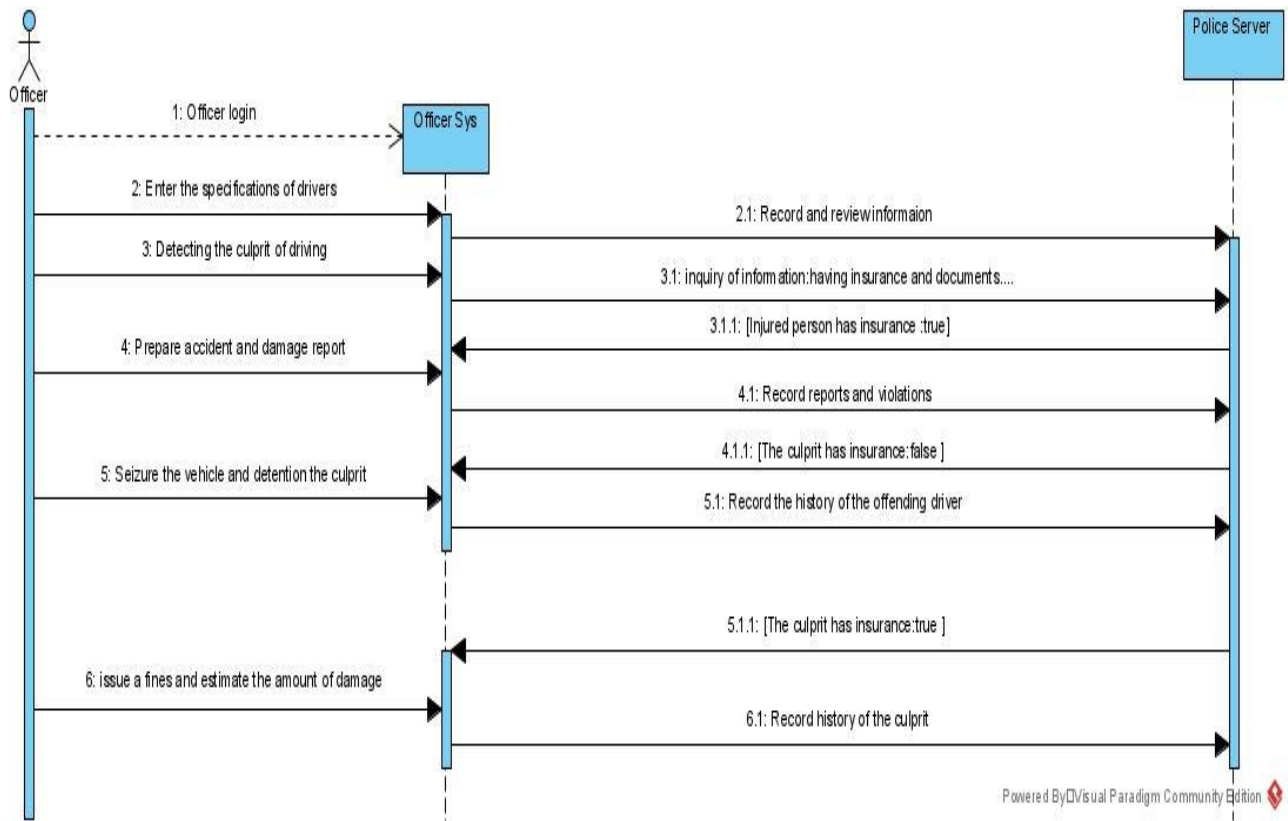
Officer

Police Server

1: Officer login

Officer Sys

2: Enter the specifications of drivers

2.1: Record and review informaion

3: Detecting the culprit of driving

3.1: inquiry of information:having insurance and documents....

3.1.1: [Injured person has insurance :true]

4: Prepare accident and damage report

4.1: Record reports and violations

4.1.1: [The culprit has insurance:false ]

5: Seizure the vehicle and detention the culprit

5.1: Record the history of the offending driver

5.1.1: [The culprit has insurance:true ]

6: issue a fines and estimate the amount of damage

6.1: Record history of the culprit

Powered By□Visual Paradigm Community Edition